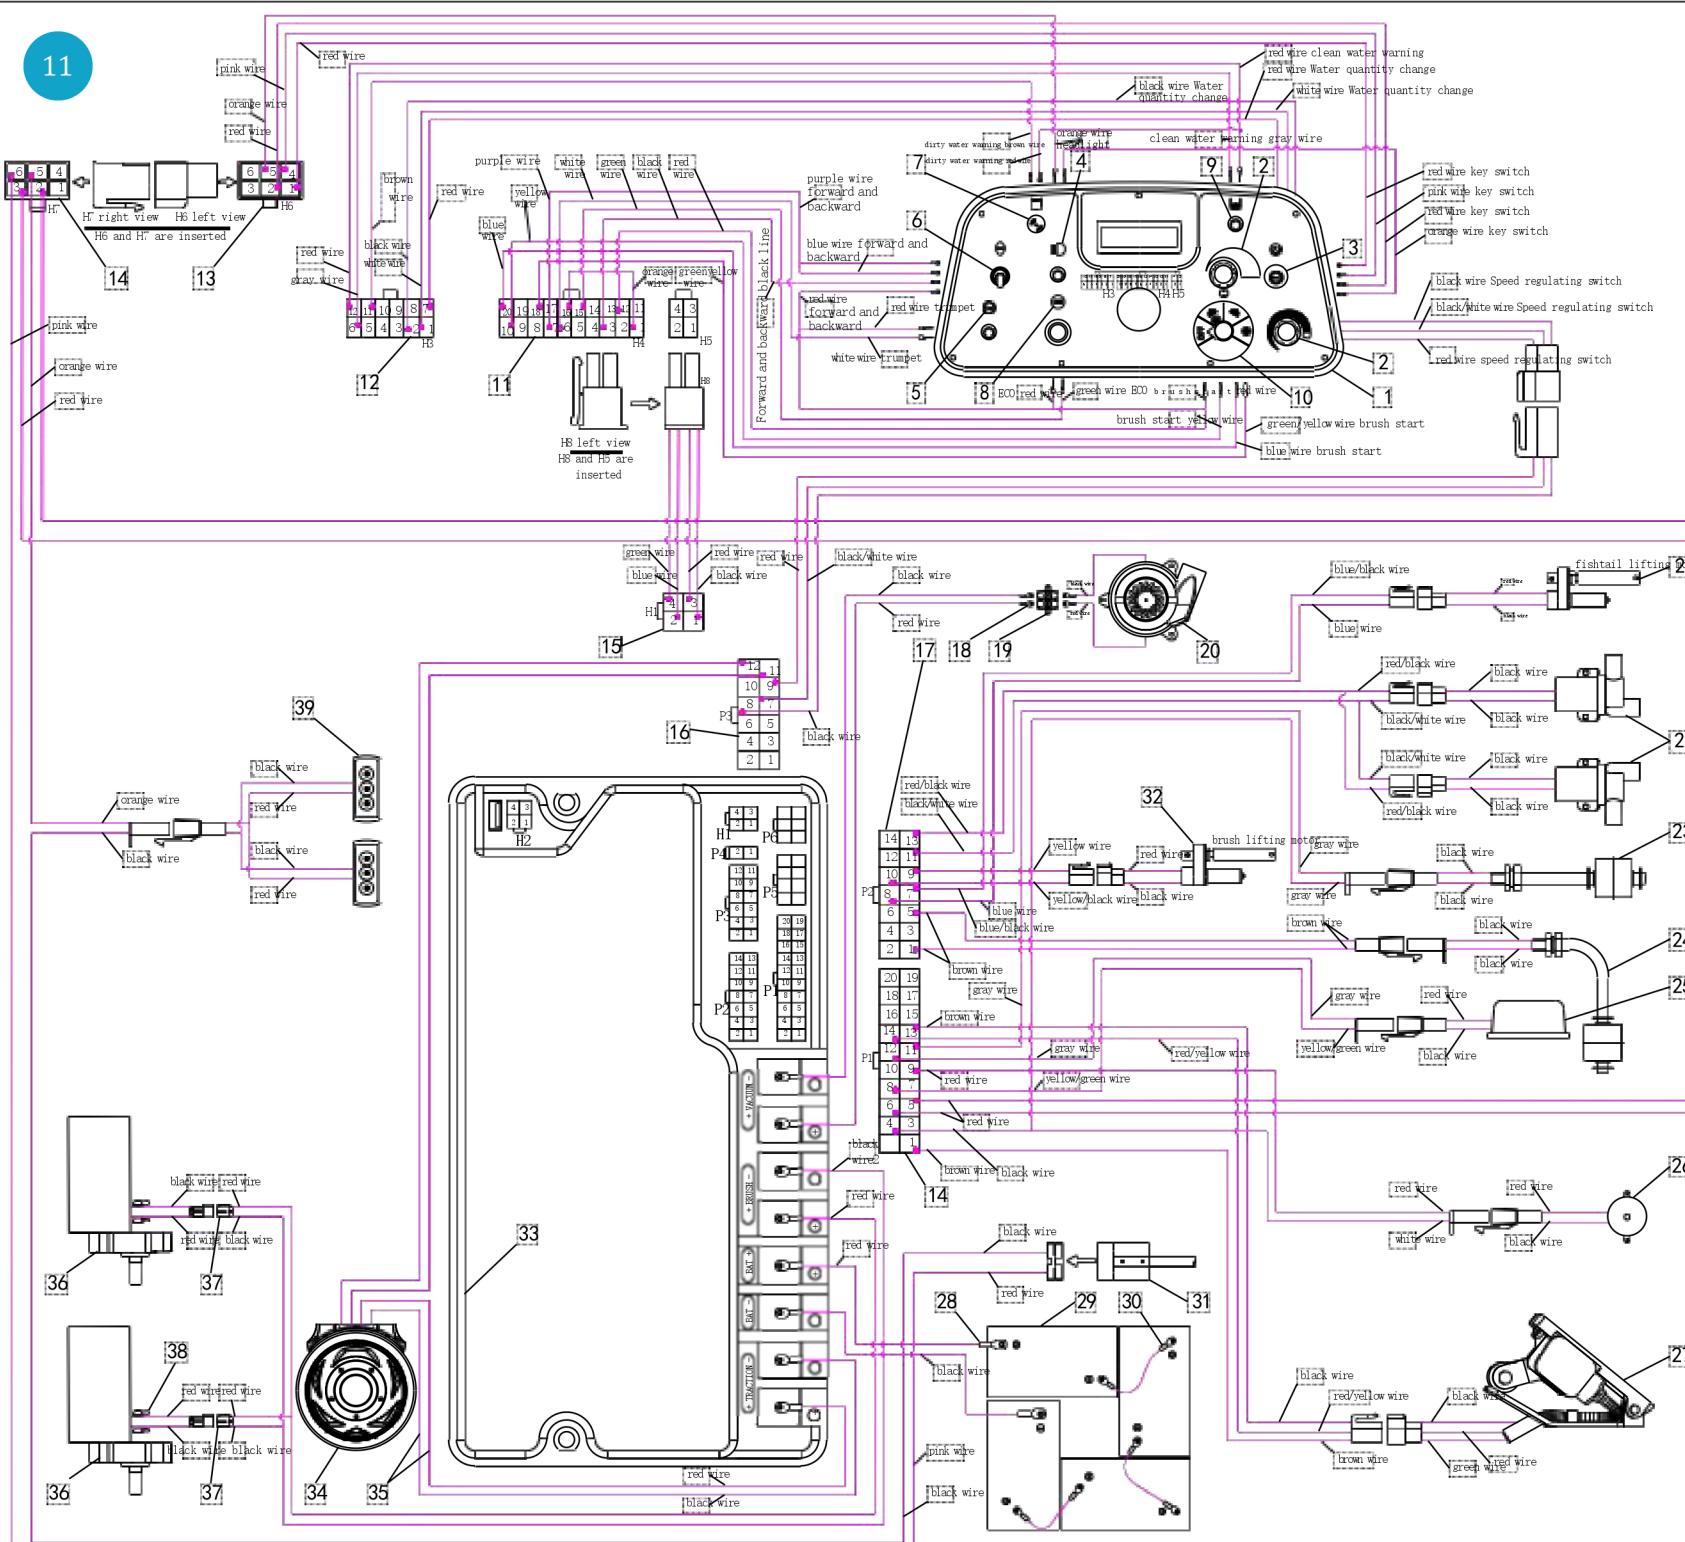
11

pink wire
red wire
orange wire
red wire
H7
H6
H7 right view
H6 left view
H6 and H7 are inserted
14
13
brown wire
red wire
purple wire
white wire
green wire
black wire
red wire
yellow wire
blue wire
red wire
gray wire
black wire
white wire
orange green/yellow wire wire
H3
H4
H5
12
11
H8
H8 left view
H8 and H5 are inserted
pink wire
orange wire
red wire
red wire clean water warning
red wire Water quantity change
black wire Water quantity change
white wire Water quantity change
dirty water warning brown wire
dirty water warning red wire
orange wire headlight
clean water warning gray wire
purple wire forward and backward
blue wire forward and backward
Forward and backward black line
red wire forward and backward
red wire trumpet
white wire trumpet
red wire key switch
pink wire key switch
red wire key switch
orange wire key switch
black wire Speed regulating switch
black/white wire Speed regulating switch
red wire speed regulating switch
ECO red wire
green wire ECO
brush start red wire
brush start yellow wire
green/yellow wire brush start
blue wire brush start
7
4
9
2
6
3
5
8
10
2
1
green wire
blue wire
red wire
black wire
red wire
black/white wire
black wire
red wire
H1
15
P3
16
black wire
17
18
19
20
blue/black wire
blue wire
fishtail lifting
red/black wire
black/white wire
black wire
black wire
black/white wire
red/black wire
black wire
black wire
39
black wire
red wire
orange wire
black wire
black wire
red wire
H2
H1
P6
P4
P5
P3
P2
P1
red/black wire
black/white wire
32
yellow wire
red wire
brush lifting motor
gray wire
yellow/black wire
black wire
blue wire
blue/black wire
gray wire
black wire
black wire
brown wire
black wire
black wire
brown wire
gray wire
brown wire
gray wire
red wire
gray wire
red/yellow wire
yellow/green wire
yellow/green wire
black wire
red wire
red wire
P2
P1
black wire2
brown wire
black wire
14
red wire
red wire
red wire
white wire
black wire
black wire
red wire
black wire
red wire
red wire
black wire
28
29
30
31
33
black wire
red wire
black wire
red/yellow wire
black wire
brown wire
green wire
red wire
36
37
38
red wire
red wire
black wire
black wire
36
37
34
35
pink wire
black wire
red wire
black wire
VACUUM
BRUSH
BAT+
BAT-
TRACTION
21
22
23
24
25
26
27